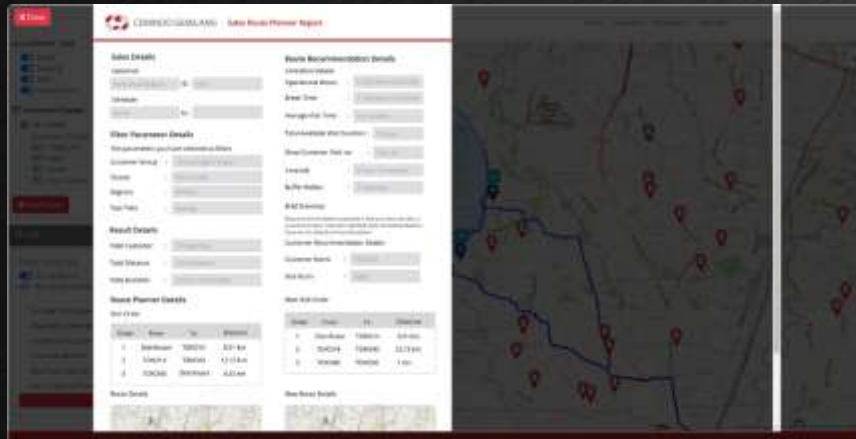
Close

CERMATI GEOSPATIAL   Sales Route Planner Report

Sales Details

Filter Parameter Details

Result Details

Route Planner Details

Route Details

Route Recommendation Details

Customer Recommendation Details

Next Visit Order

New Route Details